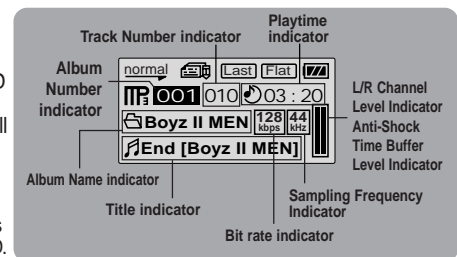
Track Number indicator
Playtime indicator
Album Number indicator
normal
Last
Flat
001
010
03 : 20
Boyz II MEN
128 kbps
44 kHz
End [Boyz II MEN]
L/R Channel Level Indicator
Anti-Shock Time Buffer Level Indicator
Album Name indicator
Title indicator
Sampling Frequency Indicator
Bit rate indicator